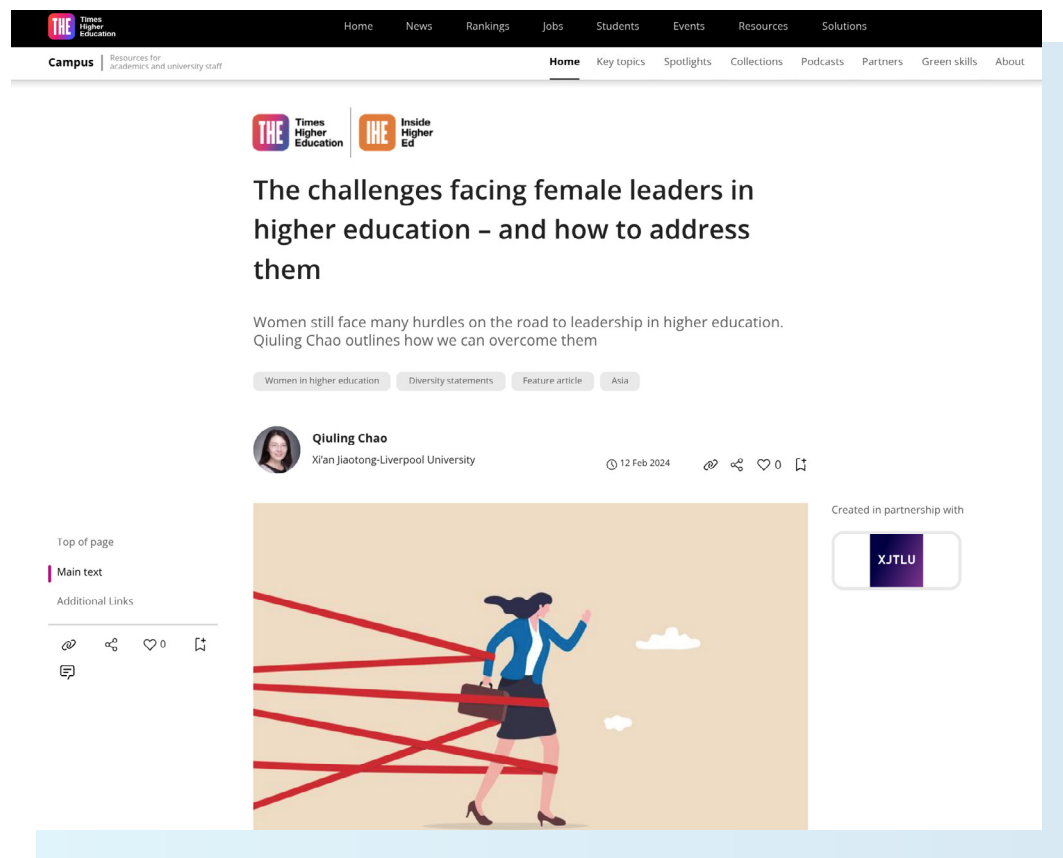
THE Times Higher Education

Home News Rankings Jobs Students Events Resources Solutions

Campus | Resources for academics and university staff

Home Key topics Spotlights Collections Podcasts Partners Green skills About

THE Times Higher Education | IHE Inside Higher Ed

The challenges facing female leaders in higher education – and how to address them

Women still face many hurdles on the road to leadership in higher education. Qiuling Chao outlines how we can overcome them

Women in higher education Diversity statements Feature article Asia

Qiuling Chao
Xi'an Jiaotong-Liverpool University

12 Feb 2024

0

Created in partnership with

XJTLU

Top of page

Main text

Additional Links

0